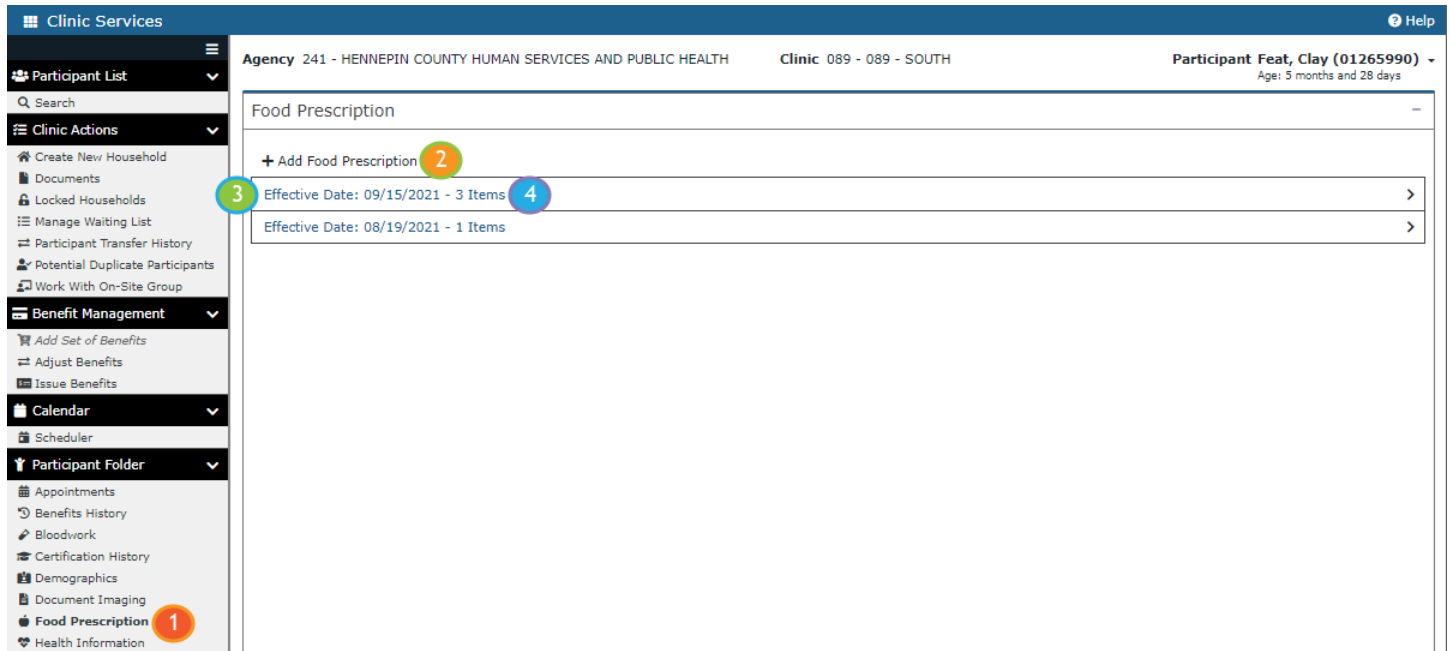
Clinic Services
Help

Participant List
Search
Clinic Actions
Create New Household
Documents
Locked Households
Manage Waiting List
Participant Transfer History
Potential Duplicate Participants
Work With On-Site Group
Benefit Management
Add Set of Benefits
Adjust Benefits
Issue Benefits
Calendar
Scheduler
Participant Folder
Appointments
Benefits History
Bloodwork
Certification History
Demographics
Document Imaging
Food Prescription
1
Health Information

Agency 241 - HENNEPIN COUNTY HUMAN SERVICES AND PUBLIC HEALTH
Clinic 089 - 089 - SOUTH
Participant Feat, Clay (01265990)
Age: 5 months and 28 days

Food Prescription

+ Add Food Prescription
2
3
Effective Date: 09/15/2021 - 3 Items
4
Effective Date: 08/19/2021 - 1 Items